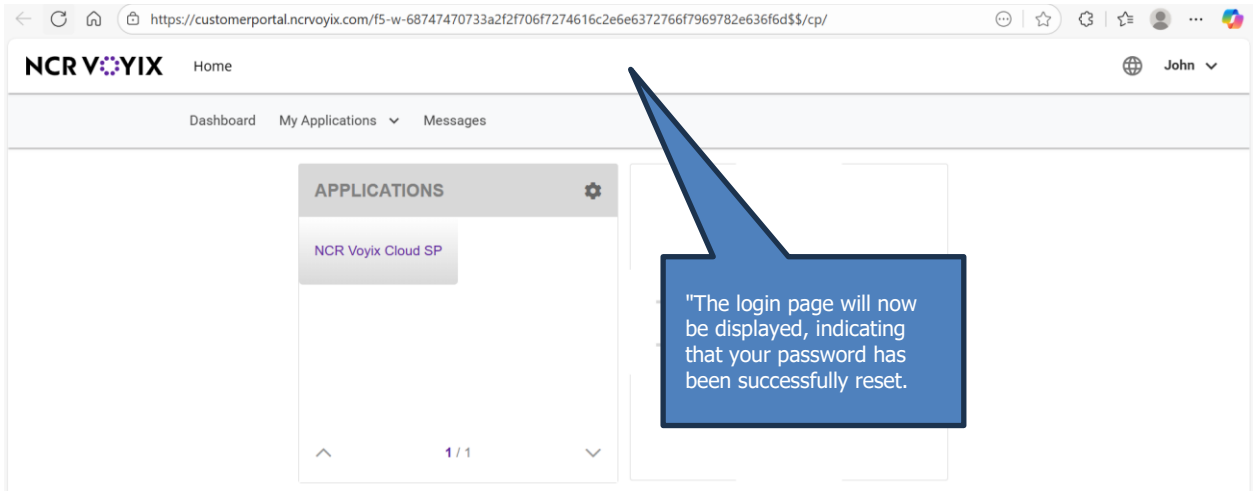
https://customerportal.ncrvoyix.com/f5-w-68747470733a2f2f706f7274616c2e6e6372766f7969782e636f6d$$/cp/

NCR VOYIX Home

John

Dashboard My Applications Messages

APPLICATIONS

NCR Voyix Cloud SP

1 / 1

"The login page will now be displayed, indicating that your password has been successfully reset.